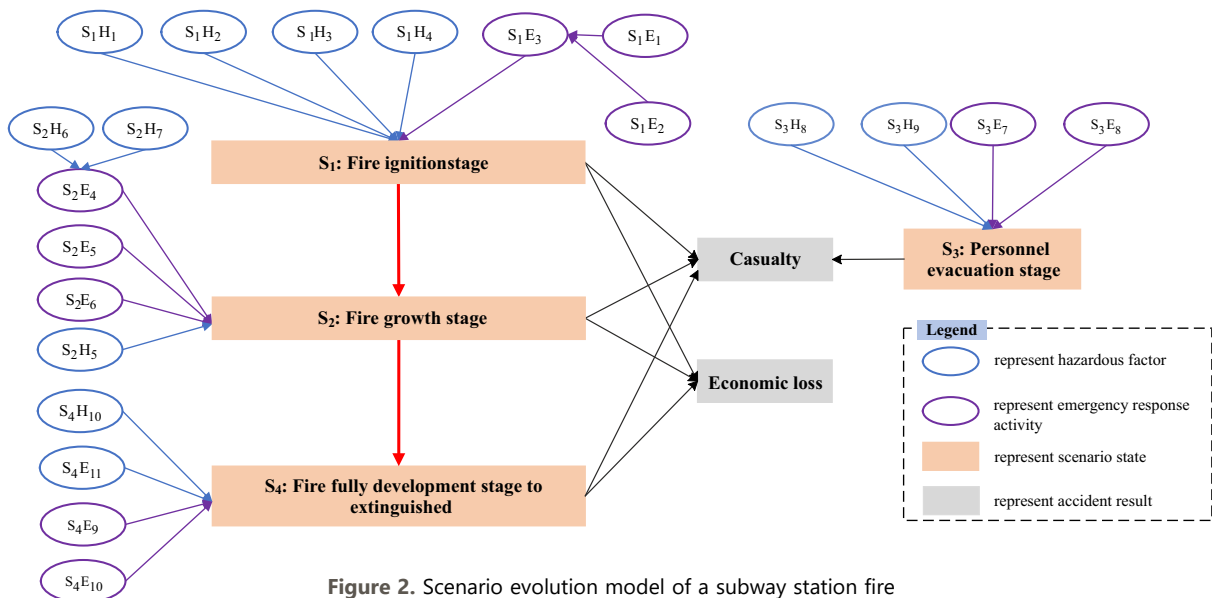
$S_1H_1$ $S_1H_2$ $S_1H_3$ $S_1H_4$ $S_1E_3$ $S_1E_1$

$S_1E_2$

$S_2H_6$ $S_2H_7$

$S_3H_8$ $S_3H_9$ $S_3E_7$ $S_3E_8$

$S_1$: Fire ignitionstage

$S_2E_4$

$S_2E_5$

$S_2E_6$

$S_2H_5$

Casualty

$S_3$: Personnel evacuation stage

$S_2$: Fire growth stage

Economic loss

$S_4H_{10}$

$S_4E_{11}$

$S_4E_9$

$S_4E_{10}$

$S_4$: Fire fully development stage to extinguished

Legend

represent hazardous factor

represent emergency response activity

represent scenario state

represent accident result

Figure 2. Scenario evolution model of a subway station fire